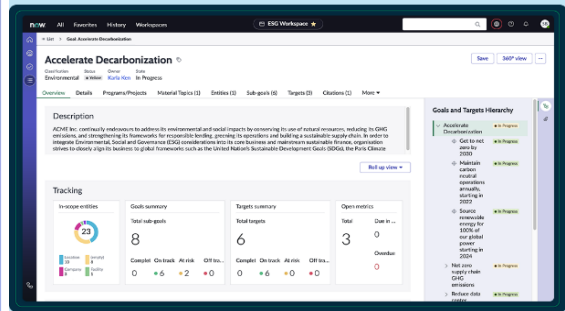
now All Favorites History Workspaces ESG Workspace ★

< List > Goal: Accelerate Decarbonization

Accelerate Decarbonization

Classification Environmental Status Owner Karla Kim State In Progress

Save 360° view

Overview Details Programs/Projects Material Topics (1) Entities (1) Sub-goals (6) Targets (0) Citations (1) More

Description

ACME Inc. continually endeavours to address its environmental and social impacts by conserving its use of natural resources, reducing its GHG emissions, and strengthening its frameworks for responsible lending, greening its operations and building a sustainable supply chain. In order to integrate Environmental, Social and Governance (ESG) considerations into its core business and mainstream sustainable finance, organisation strives to closely align its business to global frameworks such as the United Nation's Sustainable Development Goals (SDGs), the Paris Climate

Roll up view

Tracking

In-scope entities

23

Location Product Company Facility

Goals summary

Total sub-goals

8

Complet On track At risk Off tr

0 6 2 0

Targets summary

Total targets

6

Complet On track At risk Off tr

0 4 1 1

Open metrics

Total

3

Due in

Overdue

0

Goals and Targets Hierarchy

Accelerate Decarbonization In Progress

Get to net zero by 2030 In Progress

Maintain carbon neutral operations annually, starting in 2022 In Progress

Source renewable energy for 100% of our global power starting in 2020 In Progress

Net zero supply chain GHG emissions In Progress

Reduce data center